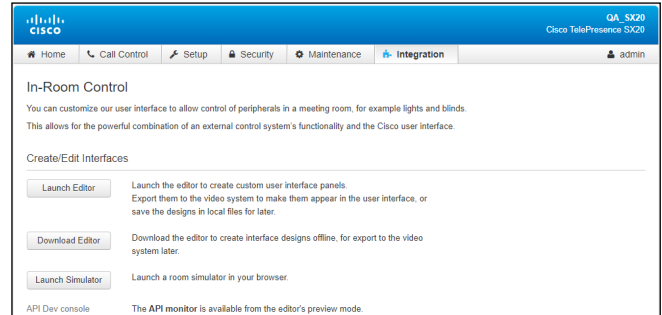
CISCO

QA_SX20
Cisco TelePresence SX20

Home | Call Control | Setup | Security | Maintenance | Integration | admin

In-Room Control

You can customize our user interface to allow control of peripherals in a meeting room, for example lights and blinds.

This allows for the powerful combination of an external control system's functionality and the Cisco user interface.

Create/Edit Interfaces

Launch Editor

Launch the editor to create custom user interface panels. Export them to the video system to make them appear in the user interface, or save the designs in local files for later.

Download Editor

Download the editor to create interface designs offline, for export to the video system later.

Launch Simulator

Launch a room simulator in your browser.

API Dev console

The **API monitor** is available from the editor's preview mode.